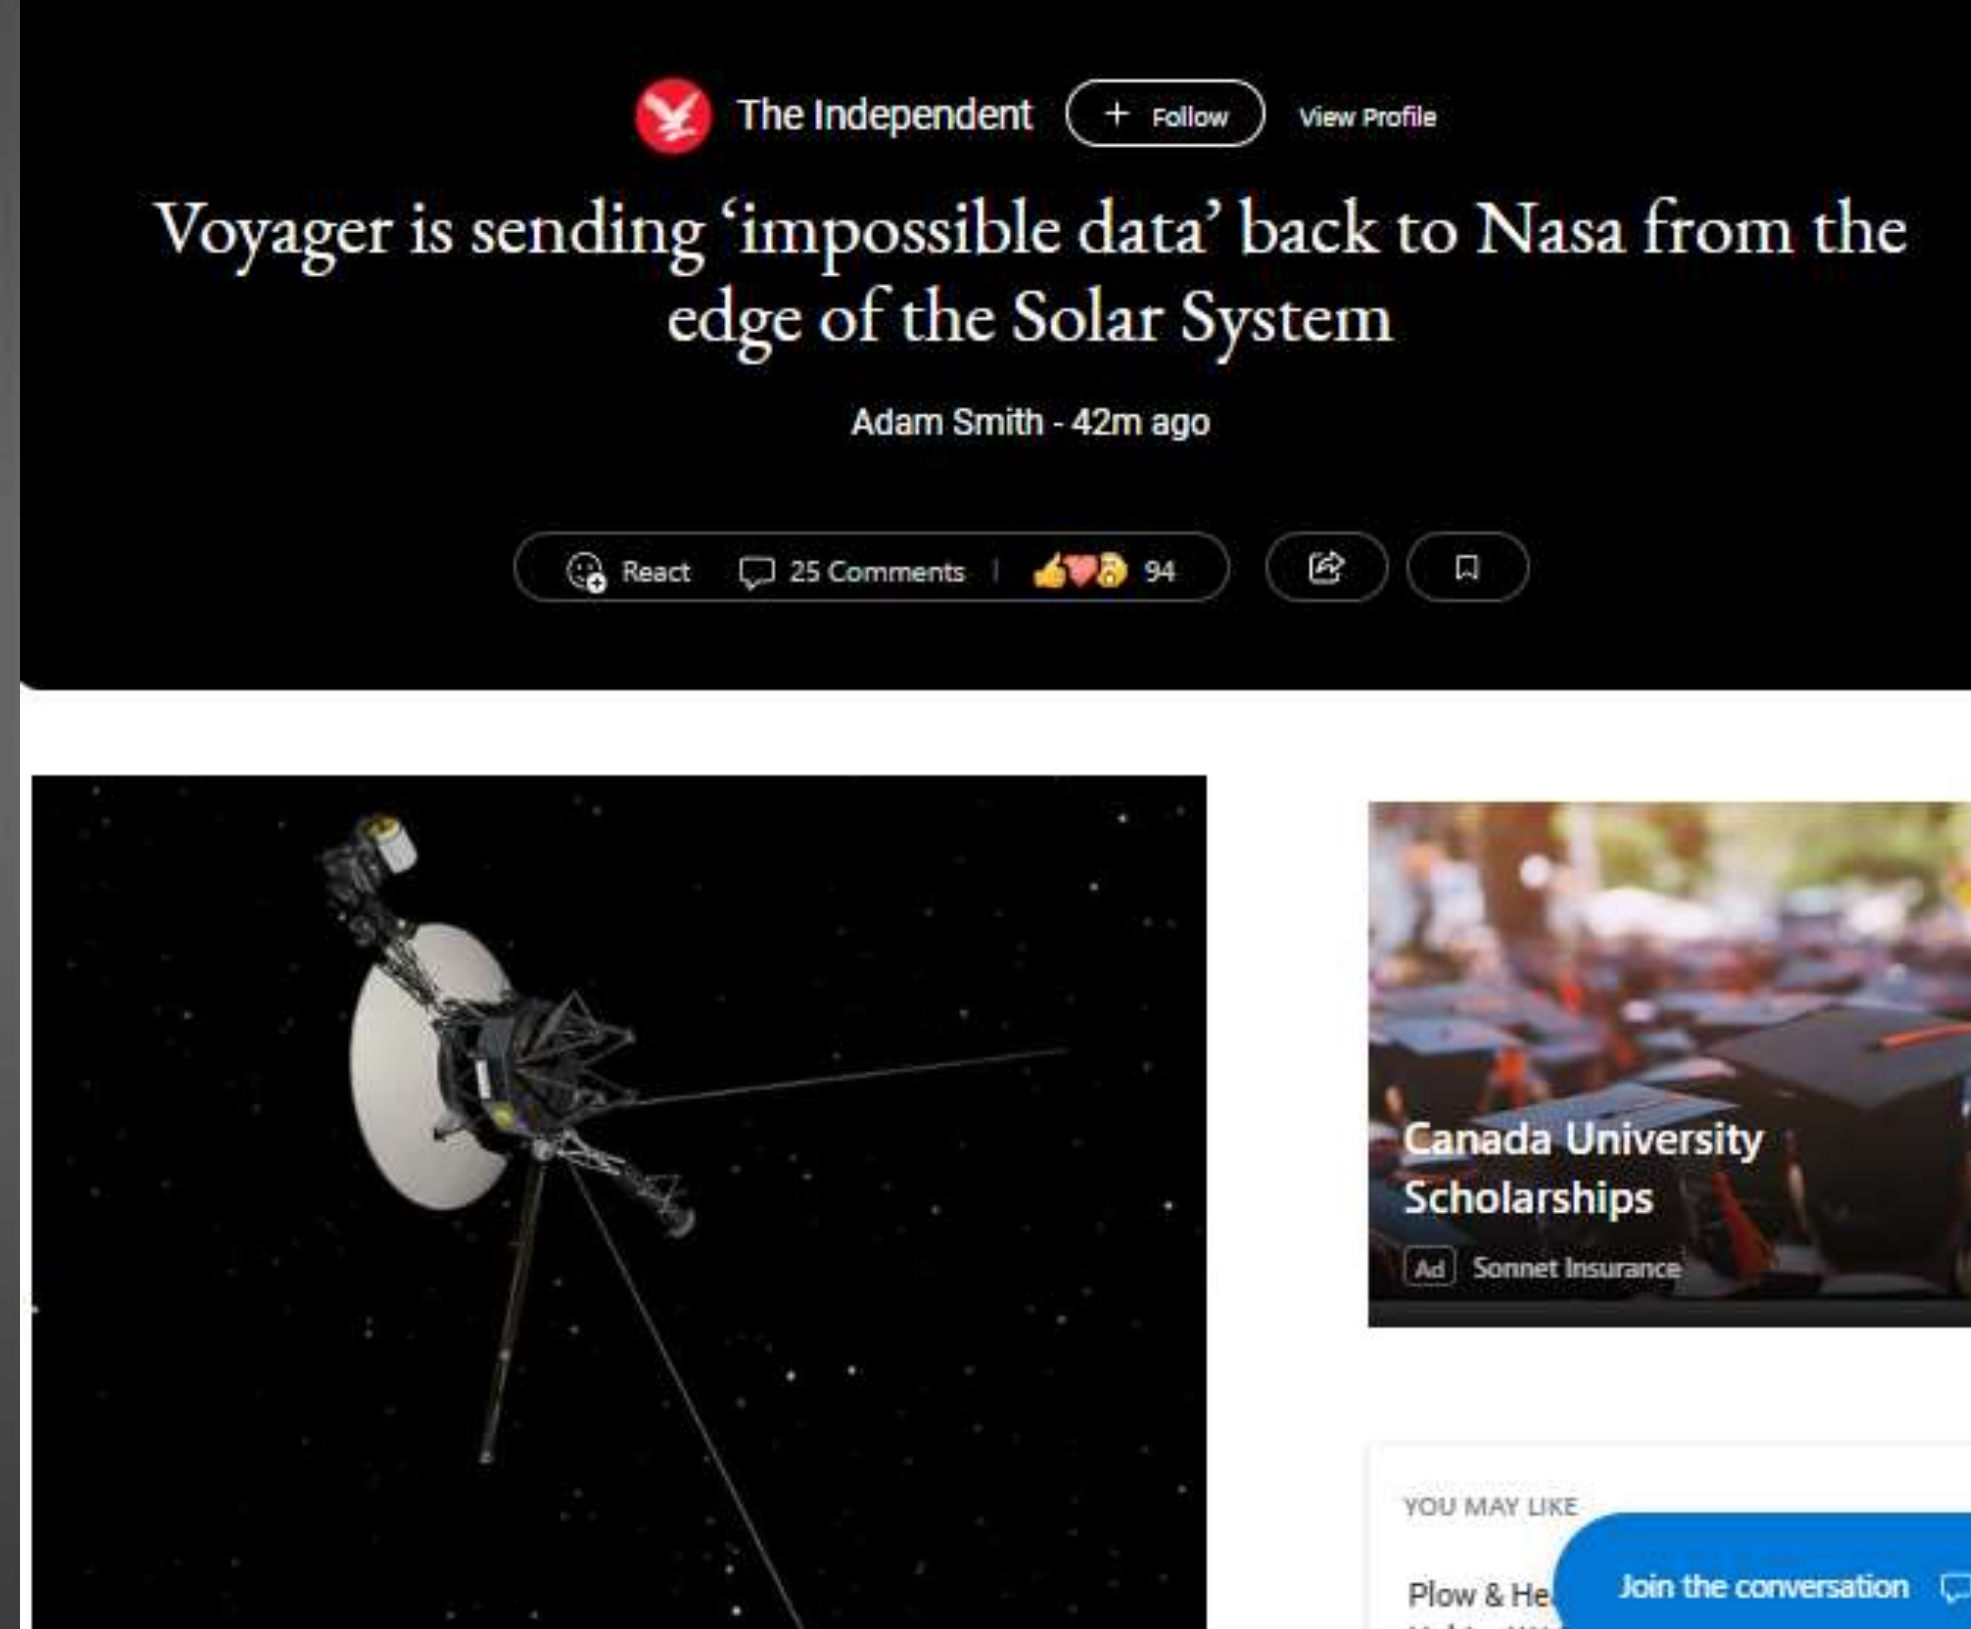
The Independent + Follow View Profile

Voyager is sending 'impossible data' back to Nasa from the edge of the Solar System

Adam Smith - 42m ago

React 25 Comments 94

Canada University Scholarships

Ad Sonnet Insurance

YOU MAY LIKE

Plow & He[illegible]

Join the conversation